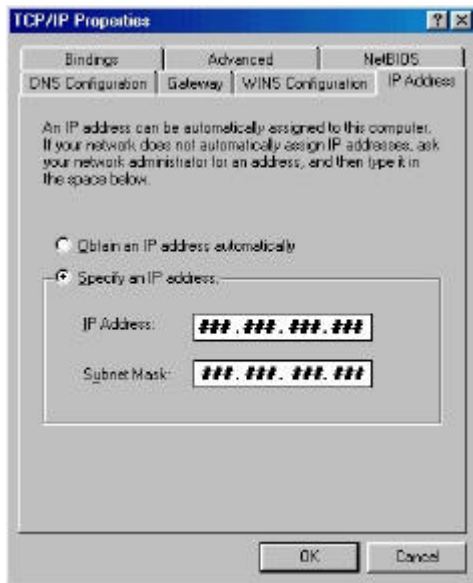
TCP/IP Properties

?

Bindings

Advanced

NetBIOS

DNS Configuration

Gateway

WINS Configuration

IP Address

An IP address can be automatically assigned to this computer. If your network does not automatically assign IP addresses, ask your network administrator for an address, and then type it in the space below.

Obtain an IP address automatically

Specify an IP address

IP Address: ###.###.###.###

Subnet Mask: ###.###.###.###

OK

Cancel